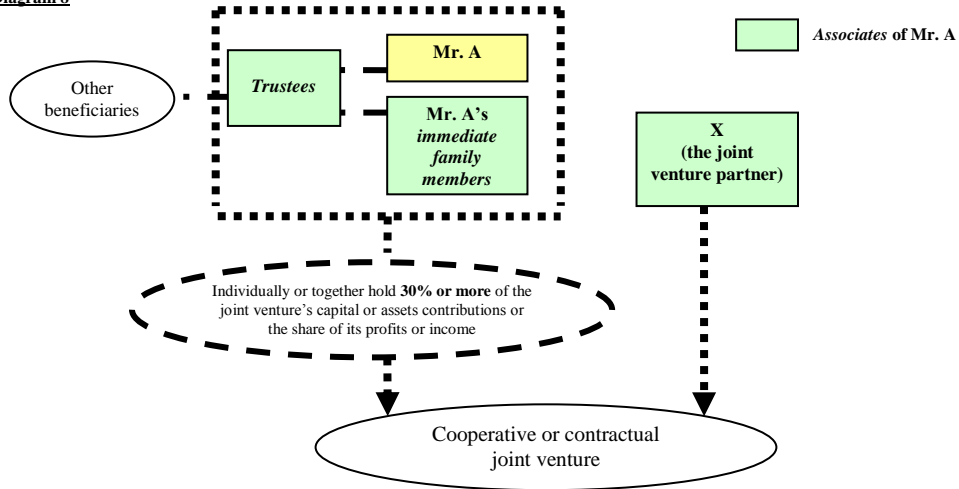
Diagram 6

Associates of Mr. A

Other beneficiaries

Trustees

Mr. A

Mr. A's immediate family members

X (the joint venture partner)

Individually or together hold 30% or more of the joint venture's capital or assets contributions or the share of its profits or income

Cooperative or contractual joint venture